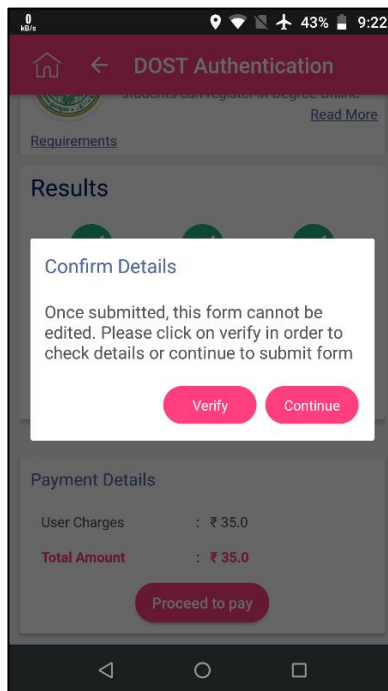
0 kB/s 43% 9:22

DOST Authentication

students can register in Degree Online

Read More

Requirements

Results

Confirm Details

Once submitted, this form cannot be edited. Please click on verify in order to check details or continue to submit form

Verify

Continue

Payment Details

| User Charges | : ₹ 35.0 |
|---|---|
| Total Amount | : ₹ 35.0 |

Proceed to pay